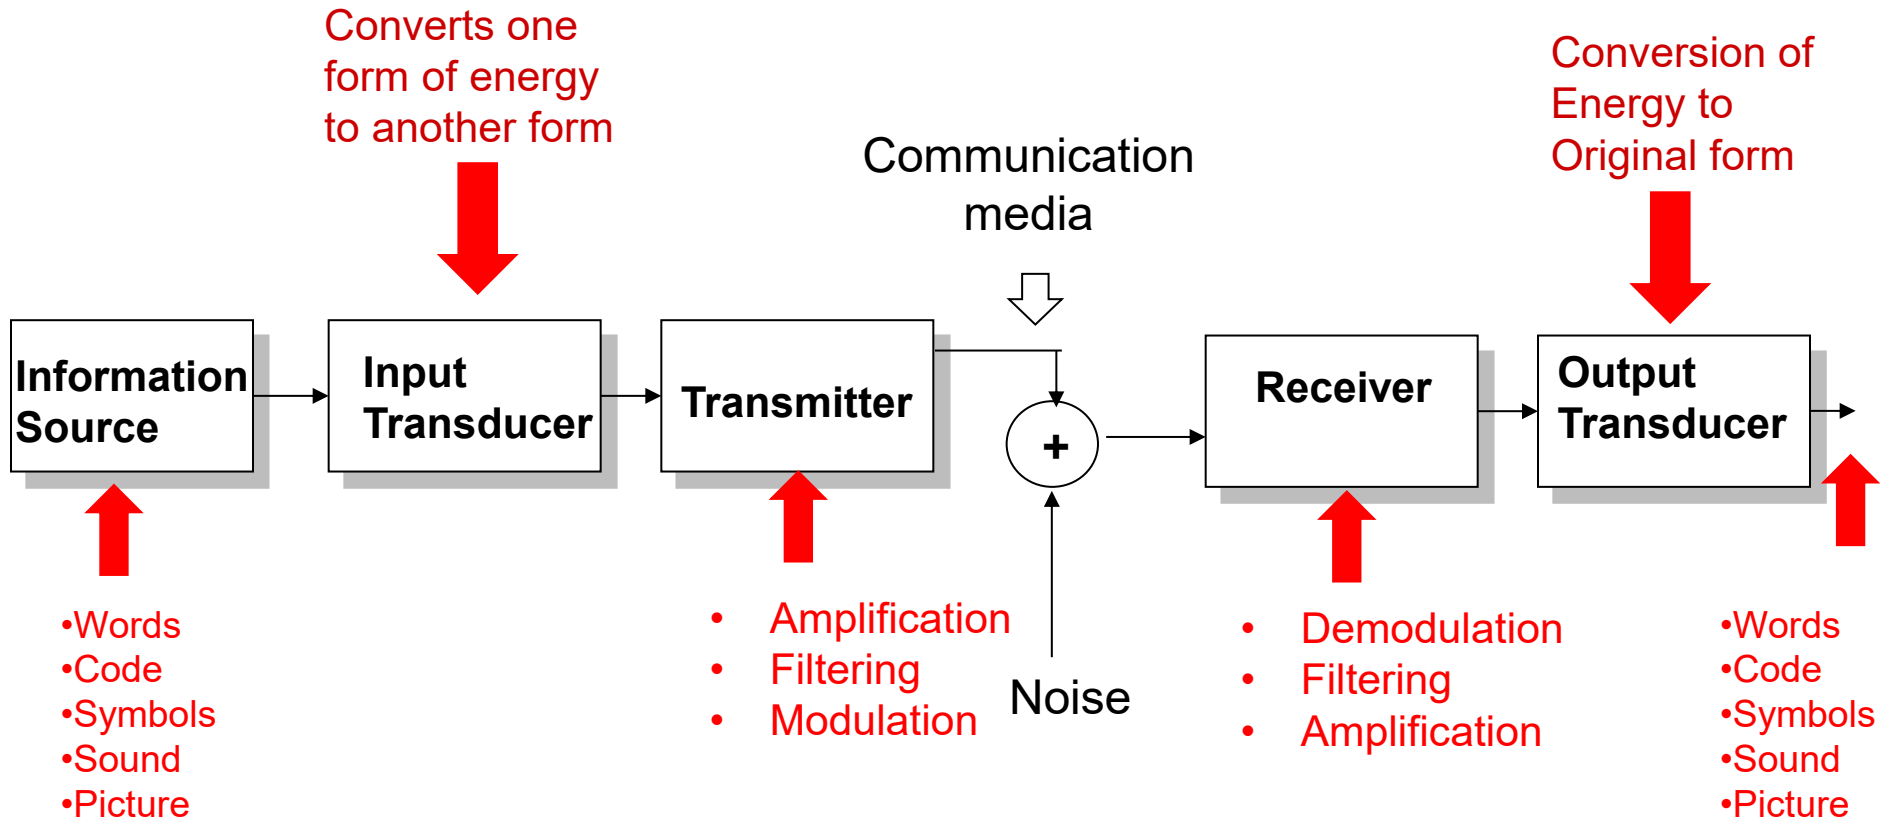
Converts one form of energy to another form

Communication media

Conversion of Energy to Original form

Information Source

Input Transducer

Transmitter

+

Receiver

Output Transducer

•Words
•Code
•Symbols
•Sound
•Picture

• Amplification
• Filtering
• Modulation

Noise

• Demodulation
• Filtering
• Amplification

•Words
•Code
•Symbols
•Sound
•Picture